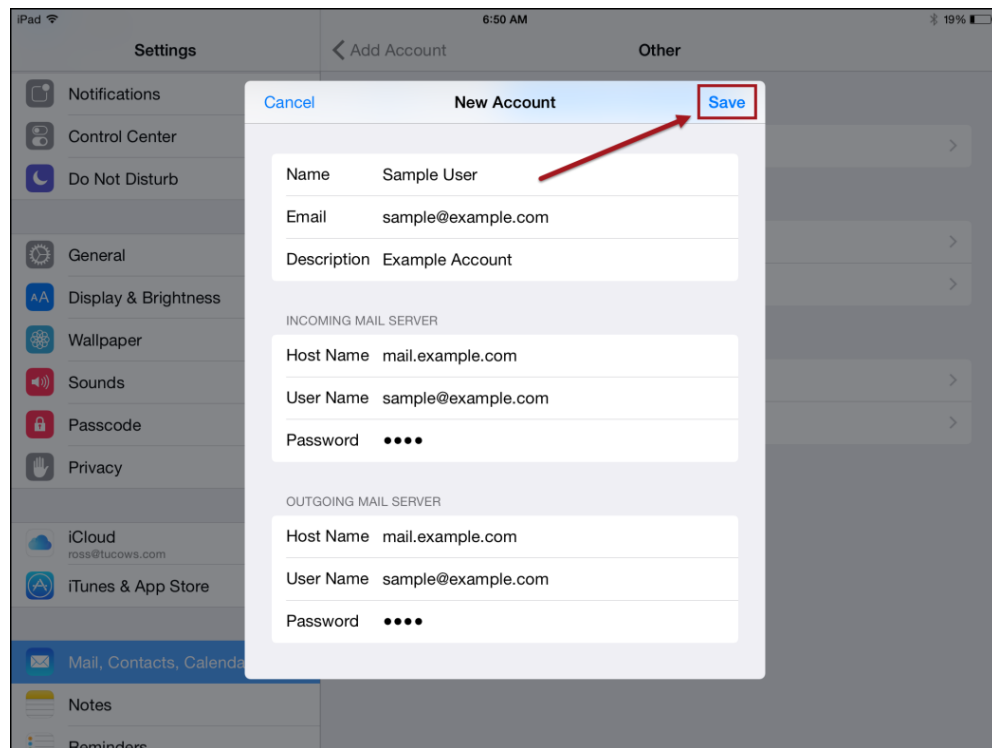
iPad
6:50 AM
19%

Settings
Add Account
Other

Notifications
Control Center
Do Not Disturb

General
Display & Brightness
Wallpaper
Sounds
Passcode
Privacy

iCloud
ross@tucows.com
iTunes & App Store

Mail, Contacts, Calenda
Notes
Reminders

Cancel
New Account
Save

| | |
|---|---|
| Name | Sample User |
| Email | sample@example.com |
| Description | Example Account |

INCOMING MAIL SERVER

| | |
|---|---|
| Host Name | mail.example.com |
| User Name | sample@example.com |
| Password | •••• |

OUTGOING MAIL SERVER

| | |
|---|---|
| Host Name | mail.example.com |
| User Name | sample@example.com |
| Password | •••• |